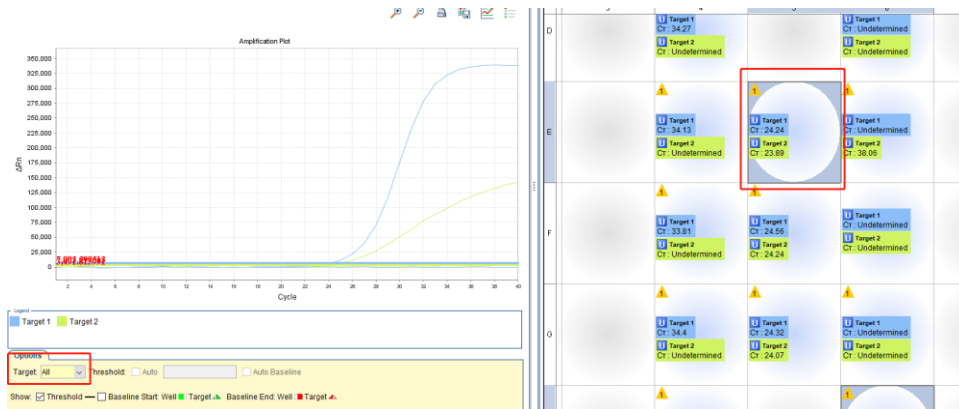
Amplification Plot

350,000
325,000
300,000
275,000
250,000
225,000
200,000
175,000
150,000
125,000
100,000
75,000
50,000
25,000
0

ΔRn

2 4 6 8 10 12 14 16 18 20 22 24 26 28 30 32 34 36 38 40

Cycle

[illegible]

Legend
Target 1  Target 2

Options
Target: All  Threshold: Auto  Auto Baseline

Show: Threshold  Baseline Start: Well  : Target  Baseline End: Well  Target

D
U Target 1
CT : 34.27
U Target 2
CT : Undetermined

U Target 1
CT : Undetermined
U Target 2
CT : Undetermined

E
U Target 1
CT : 34.13
U Target 2
CT : Undetermined

U Target 1
CT : 24.24
U Target 2
CT : 23.89

U Target 1
CT : Undetermined
U Target 2
CT : 38.06

F
U Target 1
CT : 33.81
U Target 2
CT : Undetermined

U Target 1
CT : 24.56
U Target 2
CT : 24.24

U Target 1
CT : Undetermined
U Target 2
CT : Undetermined

G
U Target 1
CT : 34.4
U Target 2
CT : Undetermined

U Target 1
CT : 24.32
U Target 2
CT : 24.07

U Target 1
CT : Undetermined
U Target 2
CT : Undetermined